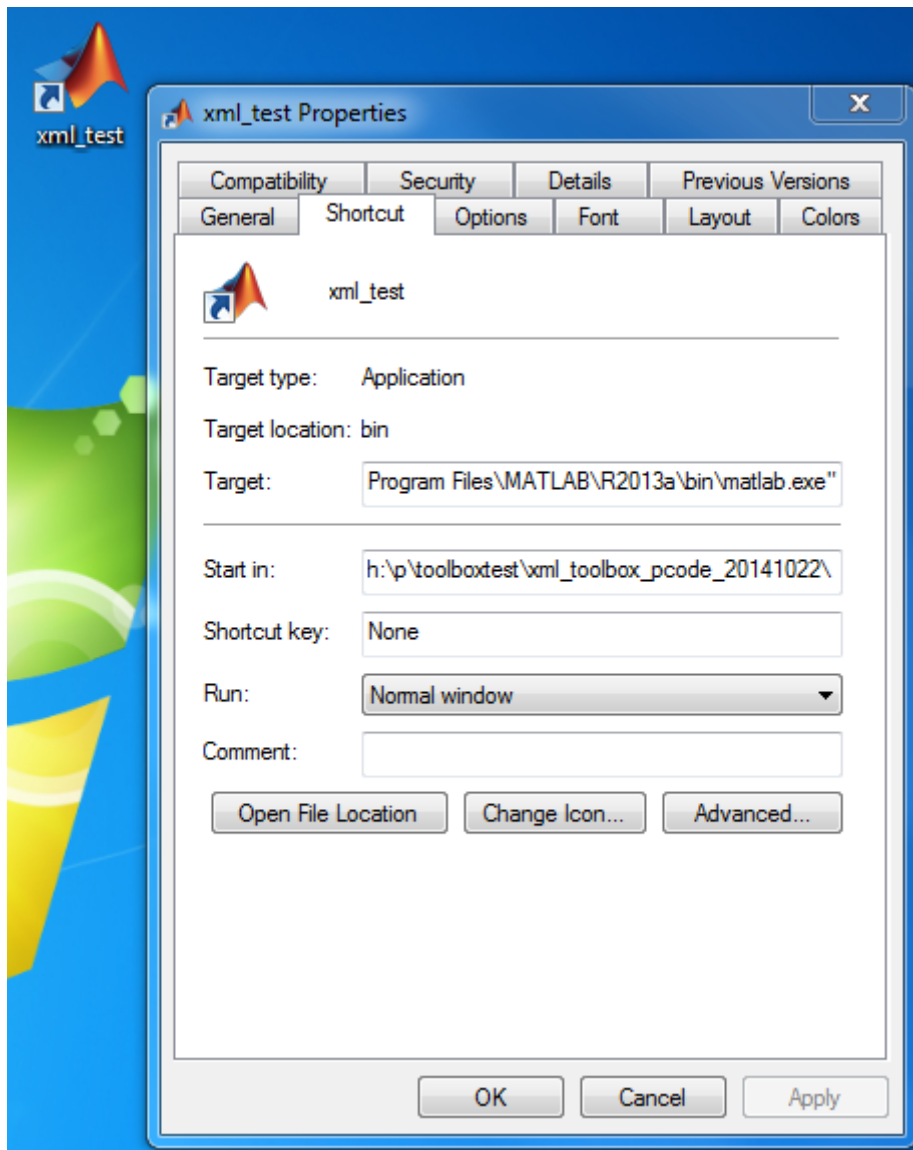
xml_test

xml_test Properties

x

Compatibility
Security
Details
Previous Versions
General
Shortcut
Options
Font
Layout
Colors

xml_test

Target type: Application

Target location: bin

Target: Program Files\MATLAB\R2013a\bin\matlab.exe"

Start in: h:\p\toolboxtest\xml_toolbox_pcode_20141022\

Shortcut key: None

Run: Normal window

Comment:

Open File Location
Change Icon...
Advanced...

OK
Cancel
Apply